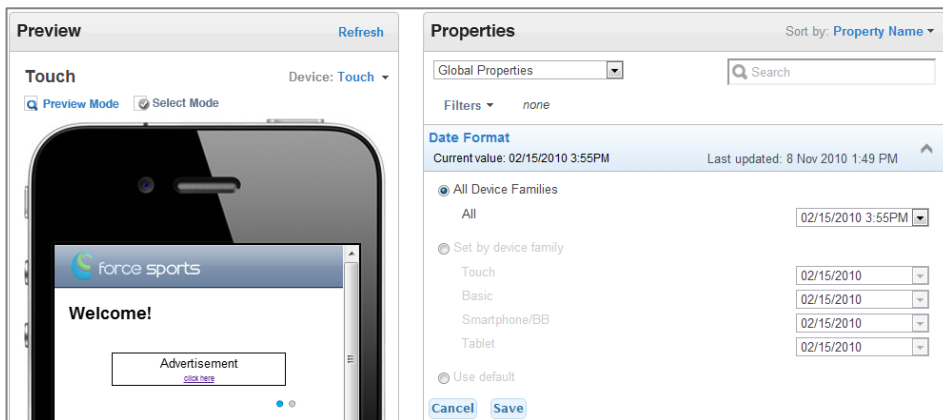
Preview Refresh

Touch Device: Touch

Preview Mode Select Mode

force sports

Welcome!

Advertisement
click here

Properties Sort by: Property Name

Global Properties

Search

Filters none

Date Format
Current value: 02/15/2010 3:55PM Last updated: 8 Nov 2010 1:49 PM

All Device Families
All 02/15/2010 3:55PM

Set by device family
Touch 02/15/2010
Basic 02/15/2010
Smartphone/BB 02/15/2010
Tablet 02/15/2010

Use default

Cancel Save